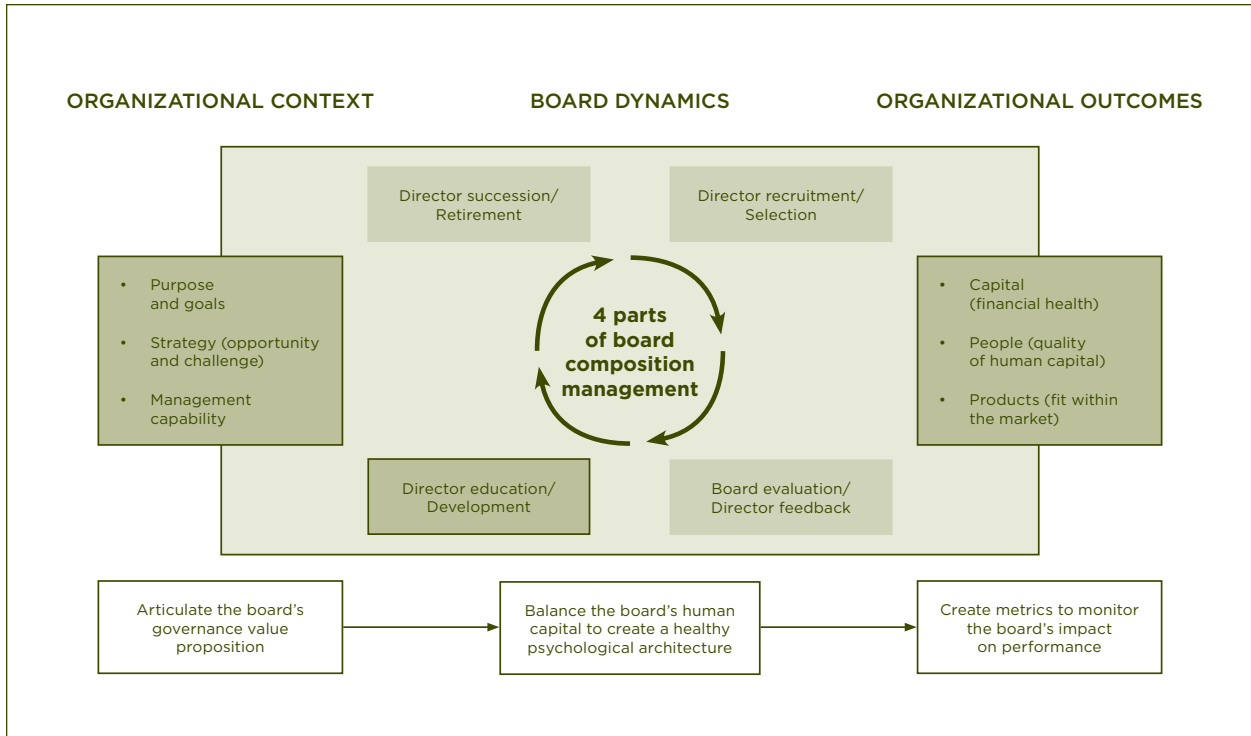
ORGANIZATIONAL CONTEXT

BOARD DYNAMICS

ORGANIZATIONAL OUTCOMES

Director succession/ Retirement

Director recruitment/ Selection

• Purpose and goals
• Strategy (opportunity and challenge)
• Management capability

4 parts of board composition management

• Capital (financial health)
• People (quality of human capital)
• Products (fit within the market)

Director education/ Development

Board evaluation/ Director feedback

Articulate the board's governance value proposition

Balance the board's human capital to create a healthy psychological architecture

Create metrics to monitor the board's impact on performance